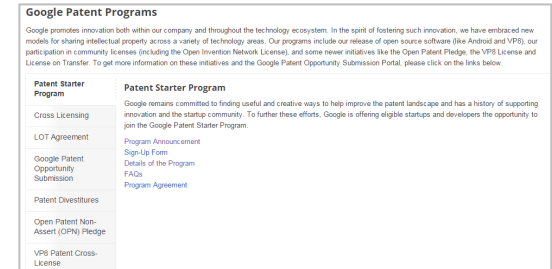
Google Patent Programs

Google promotes innovation both within our company and throughout the technology ecosystem. In the spirit of fostering such innovation, we have embraced new models for sharing intellectual property across a variety of technology areas. Our programs include our release of open source software (like Android and VP8), our participation in community licenses (including the Open Invention Network License), and some newer initiatives like the Open Patent Pledge, the VP8 License and License on Transfer. To get more information on these initiatives and the Google Patent Opportunity Submission Portal, please click on the links below.

Patent Starter Program

Cross Licensing

LOT Agreement

Google Patent Opportunity Submission

Patent Divestitures

Open Patent Non-Assert (OPN) Pledge

VP8 Patent Cross-License

Patent Starter Program

Google remains committed to finding useful and creative ways to help improve the patent landscape and has a history of supporting innovation and the startup community. To further these efforts, Google is offering eligible startups and developers the opportunity to join the Google Patent Starter Program.

Program Announcement
Sign-Up Form
Details of the Program
FAQs
Program Agreement